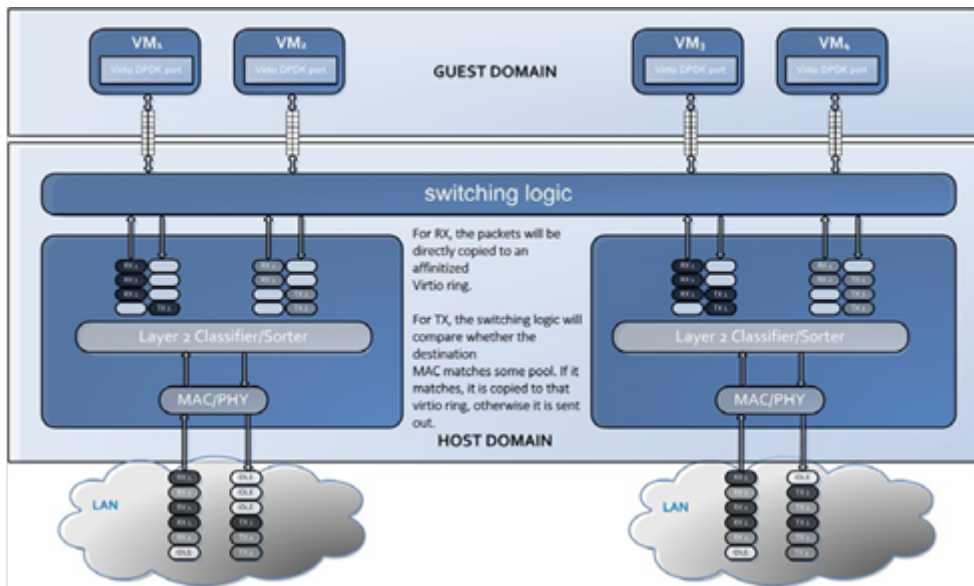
$VM_1$

Virtio DPDK port

$VM_2$

Virtio DPDK port

GUEST DOMAIN

$VM_3$

Virtio DPDK port

$VM_4$

Virtio DPDK port

switching logic

For RX, the packets will be directly copied to an affinitized Virtio ring.

For TX, the switching logic will compare whether the destination MAC matches some pool. If it matches, it is copied to that virtio ring, otherwise it is sent out.

Layer 2 Classifier/Sorter

MAC/PHY

Layer 2 Classifier/Sorter

MAC/PHY

HOST DOMAIN

LAN

LAN

IDLE

IDLE

IDLE

IDLE

IDLE

IDLE

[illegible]